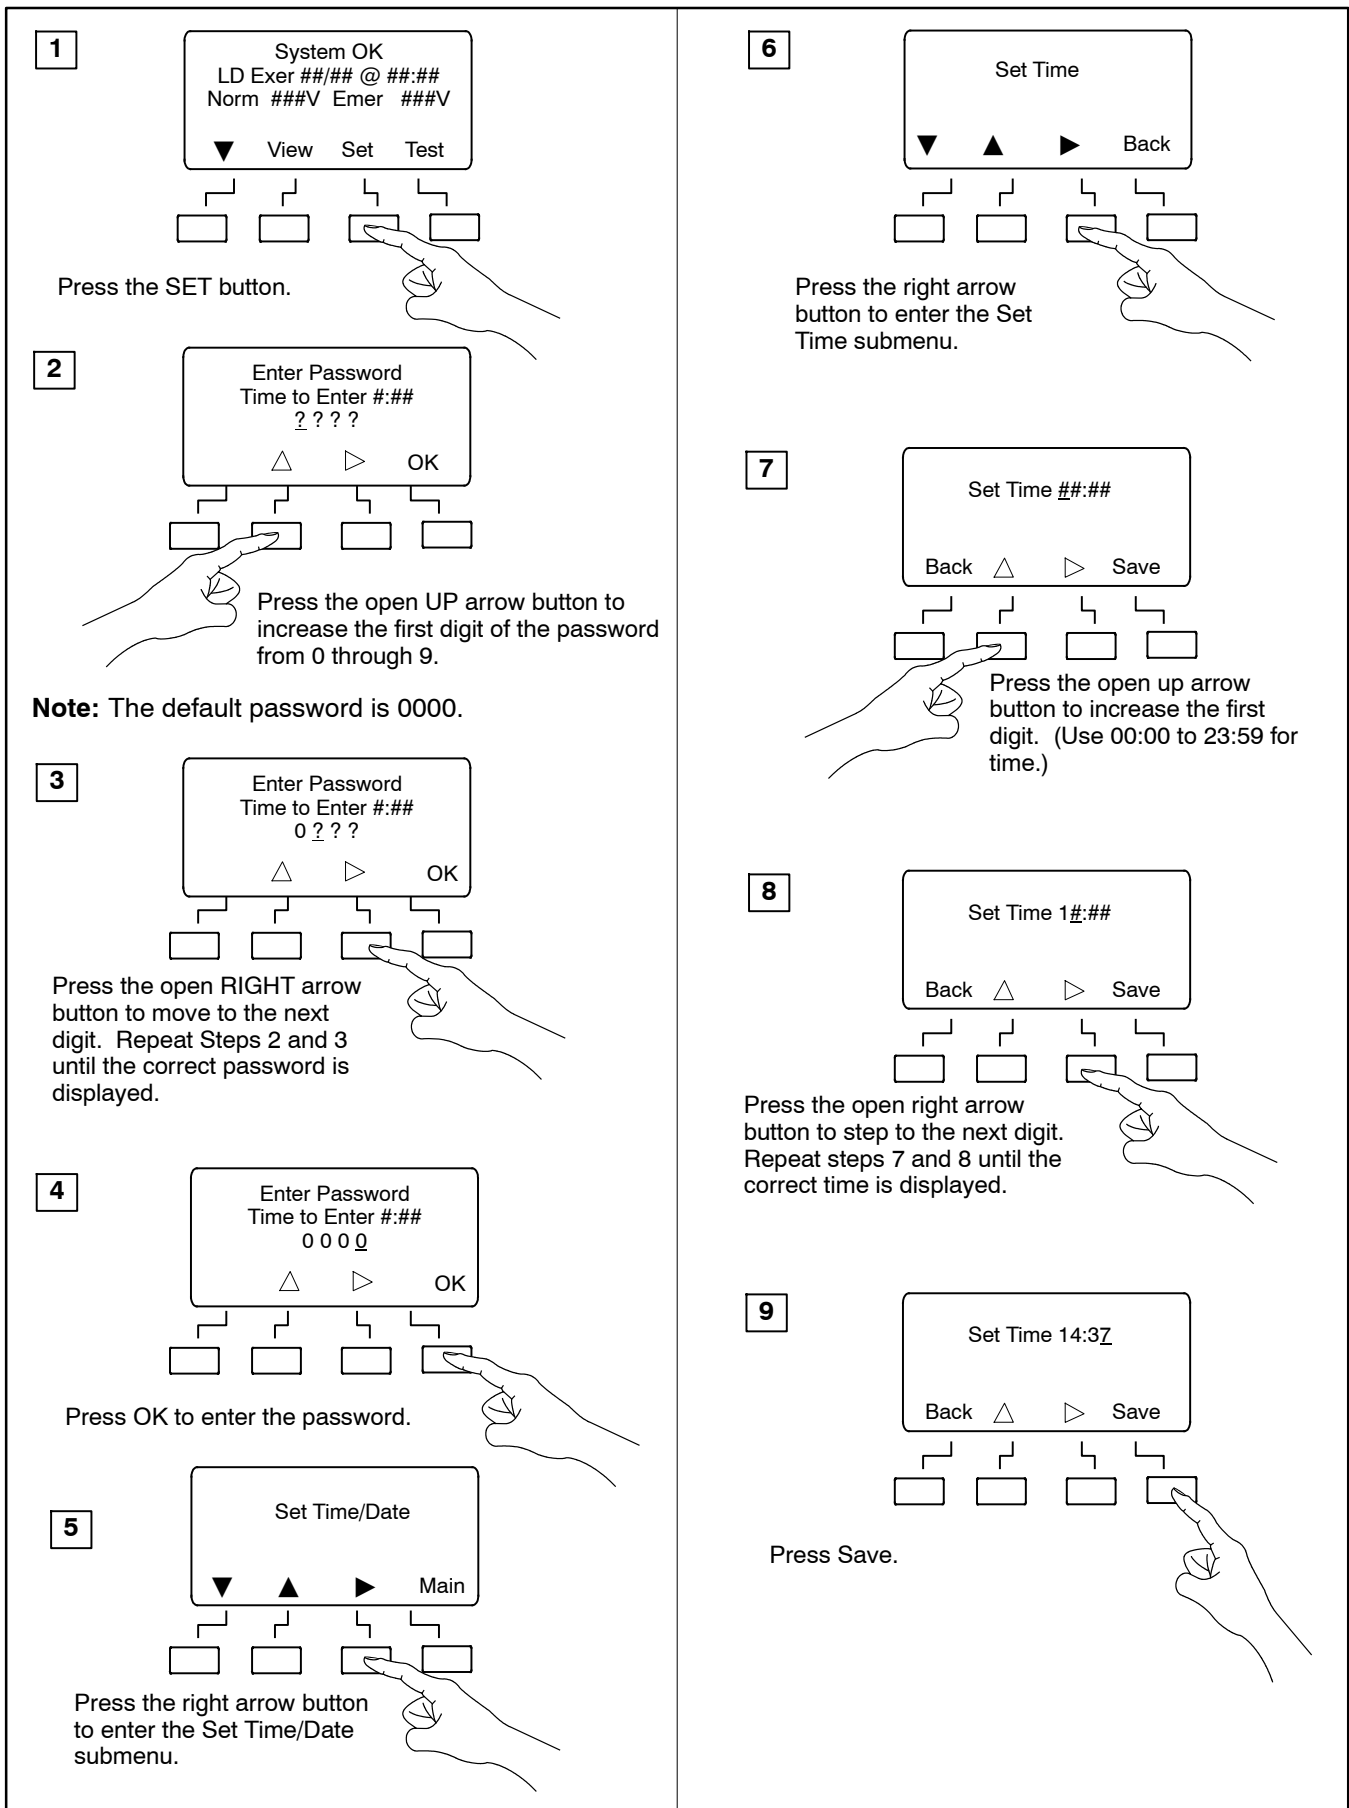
1

System OK
LD Exer ##/## @ ##:##
Norm ###V Emer ###V

▼ View Set Test

Press the SET button.

2

Enter Password
Time to Enter #:##
? ? ? ?

△ ▷ OK

Press the open UP arrow button to increase the first digit of the password from 0 through 9.

**Note:** The default password is 0000.

3

Enter Password
Time to Enter #:##
0 ? ? ?

△ ▷ OK

Press the open RIGHT arrow button to move to the next digit. Repeat Steps 2 and 3 until the correct password is displayed.

4

Enter Password
Time to Enter #:##
0 0 0 0

△ ▷ OK

Press OK to enter the password.

5

Set Time/Date

▼ ▲ ▶ Main

Press the right arrow button to enter the Set Time/Date submenu.

6

Set Time

▼ ▲ ▶ Back

Press the right arrow button to enter the Set Time submenu.

7

Set Time ##:##

Back △ ▷ Save

Press the open up arrow button to increase the first digit. (Use 00:00 to 23:59 for time.)

8

Set Time 1#:##

Back △ ▷ Save

Press the open right arrow button to step to the next digit. Repeat steps 7 and 8 until the correct time is displayed.

9

Set Time 14:37

Back △ ▷ Save

Press Save.